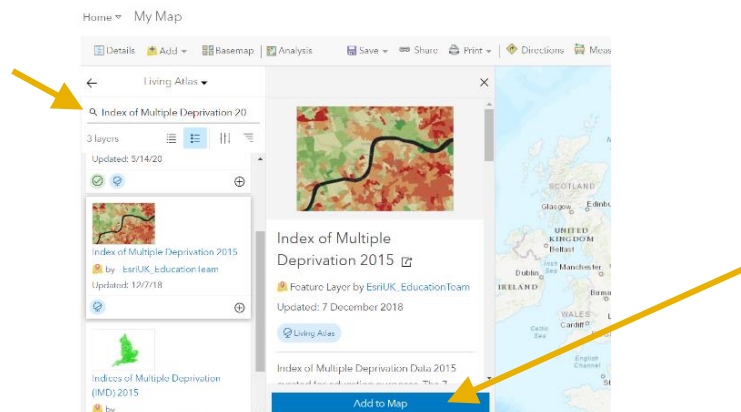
Home ▾ My Map

Details Add ▾ Basemap Analysis Save ▾ Share Print ▾ Directions Meas

← Living Atlas ▾

Index of Multiple Deprivation 20

3 layers

Updated: 5/14/20

Index of Multiple Deprivation 2015
by EsriUK_Education team
Updated: 12/7/18

Indices of Multiple Deprivation (IMD) 2015
by

×

Index of Multiple Deprivation 2015

Feature Layer by EsriUK_EducationTeam
Updated: 7 December 2018

Living Atlas

Index of Multiple Deprivation Data 2015 created for education purposes. The 7

Add to Map

SCOTLAND
Glasgow Edinbu
UNITED KINGDOM
Dublin Manchester
IRELAND
Birm
WALES
Cardiff
Celtic Sea
English Channel